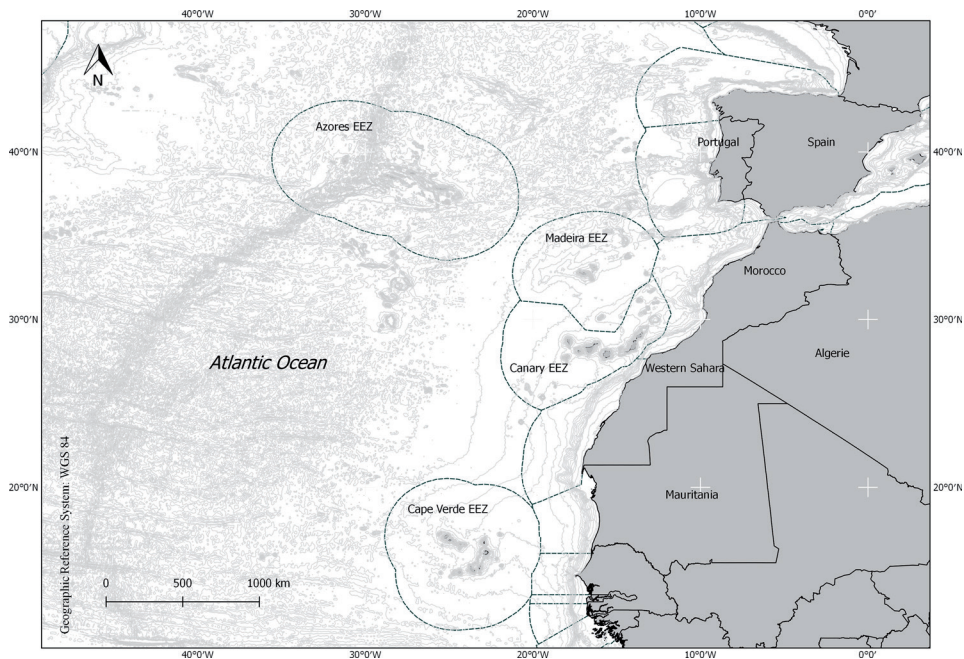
40°0'W 30°0'W 20°0'W 10°0'W 0°0'

N

40°0'N
30°0'N
20°0'N

Azores EEZ

Portugal

Spain

Madeira EEZ

Morocco

Atlantic Ocean

Canary EEZ

Western Sahara

Algerie

Mauritania

Cape Verde EEZ

Geographic Reference System: WGS 84

0 500 1000 km

40°0'N
30°0'N
20°0'N

40°0'W 30°0'W 20°0'W 10°0'W 0°0'